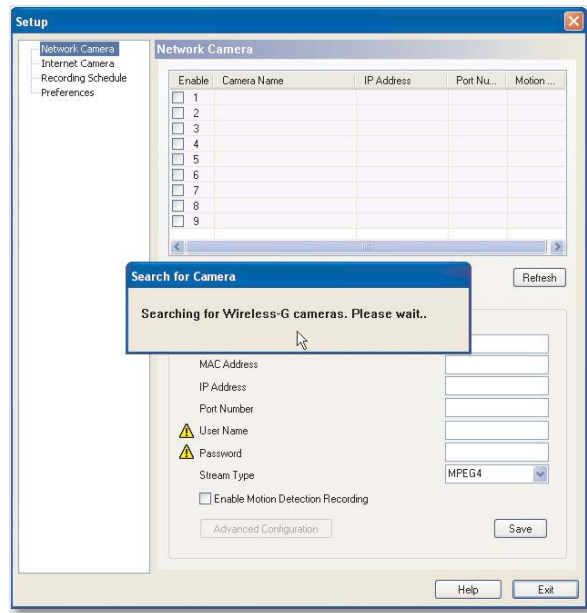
Setup

Network Camera
Internet Camera
Recording Schedule
Preferences

Network Camera

| Enable | Camera Name | IP Address | Port Nu... | Motion ... |
|---|---|---|---|---|
| 1 | | | | |
| 2 | | | | |
| 3 | | | | |
| 4 | | | | |
| 5 | | | | |
| 6 | | | | |
| 7 | | | | |
| 8 | | | | |
| 9 | | | | |

Refresh

Search for Camera

Searching for Wireless-G cameras. Please wait..

MAC Address
IP Address
Port Number
User Name
Password
Stream Type
MPEG4
Enable Motion Detection Recording
Advanced Configuration
Save

Help
Exit